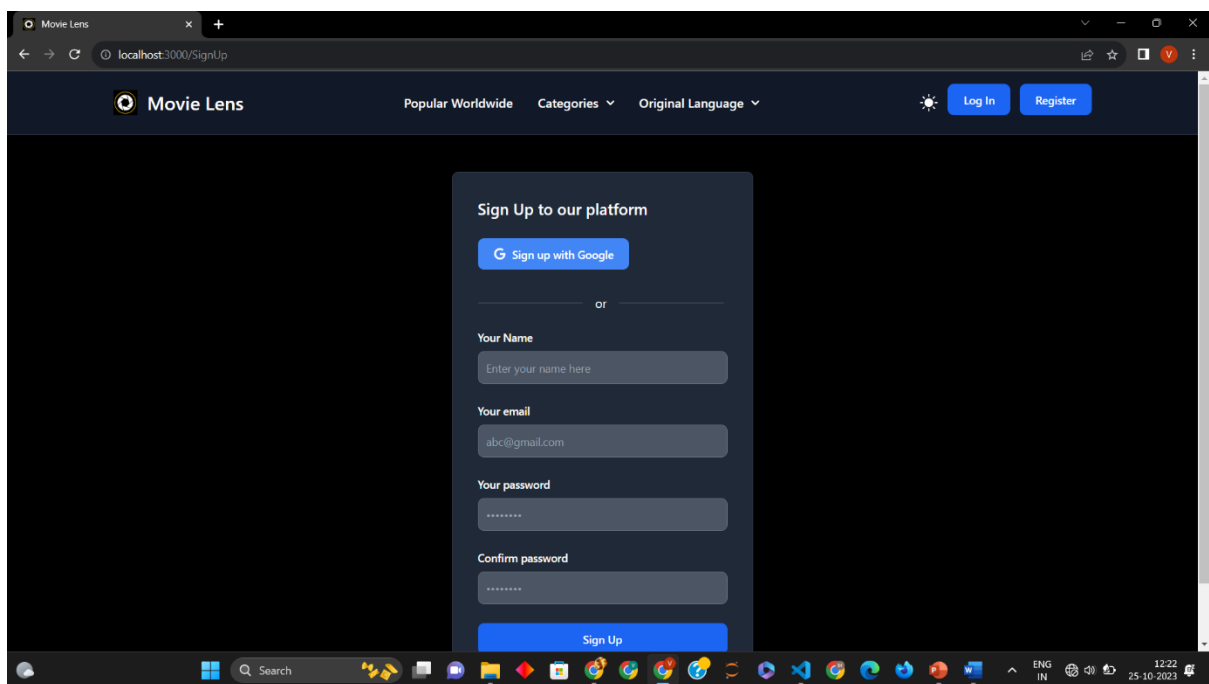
Movie Lens

localhost:3000/SignUp

Movie Lens

Popular Worldwide

Categories

Original Language

Log In

Register

Sign Up to our platform

Sign up with Google

or

Your Name

Enter your name here

Your email

abc@gmail.com

Your password

••••••••

Confirm password

••••••••

Sign Up

Search

ENG IN

12:22 25-10-2023